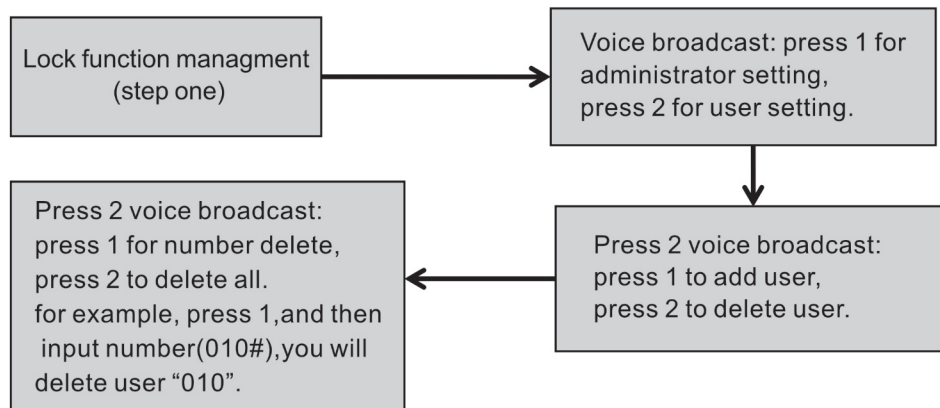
Lock function managment (step one)

Voice broadcast: press 1 for administrator setting, press 2 for user setting.

Press 2 voice broadcast: press 1 to add user, press 2 to delete user.

Press 2 voice broadcast: press 1 for number delete, press 2 to delete all. for example, press 1,and then input number(010#),you will delete user "010".